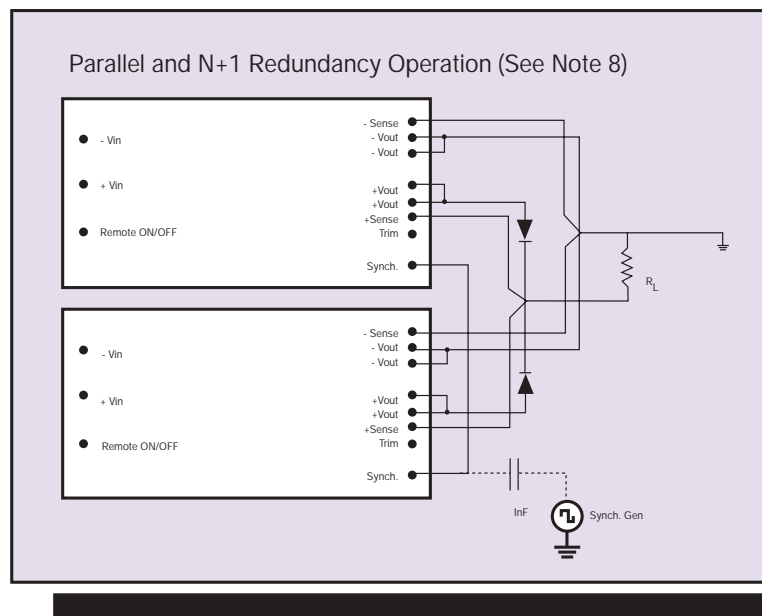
Parallel and N+1 Redundancy Operation (See Note 8)

- Vin
+ Vin
Remote ON/OFF

- Sense
- Vout
- Vout
+Vout
+Vout
+Sense
Trim
Synch.

$R_L$

- Vin
+ Vin
Remote ON/OFF

- Sense
- Vout
- Vout
+Vout
+Vout
+Sense
Trim
Synch.

InF
Synch. Gen